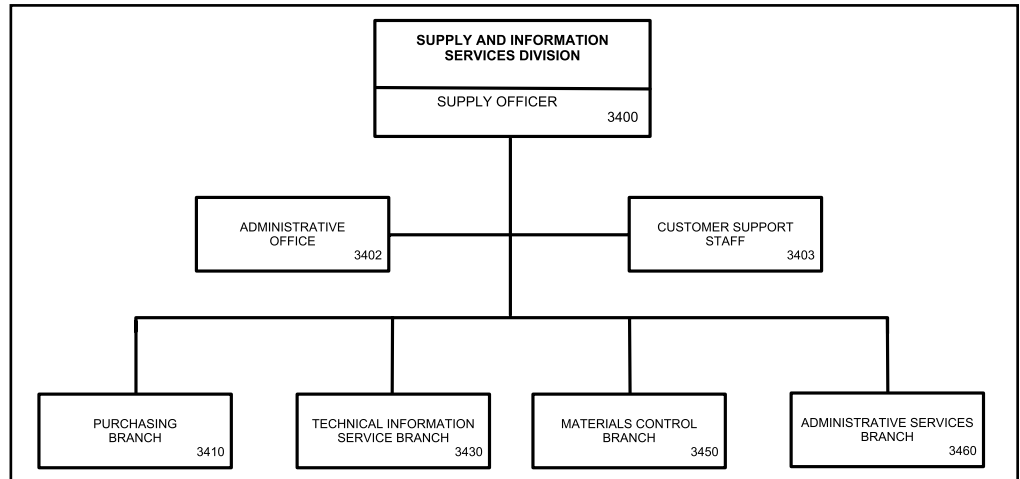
SUPPLY AND INFORMATION SERVICES DIVISION

SUPPLY OFFICER
3400

ADMINISTRATIVE OFFICE
3402

CUSTOMER SUPPORT STAFF
3403

PURCHASING BRANCH
3410

TECHNICAL INFORMATION SERVICE BRANCH
3430

MATERIALS CONTROL BRANCH
3450

ADMINISTRATIVE SERVICES BRANCH
3460